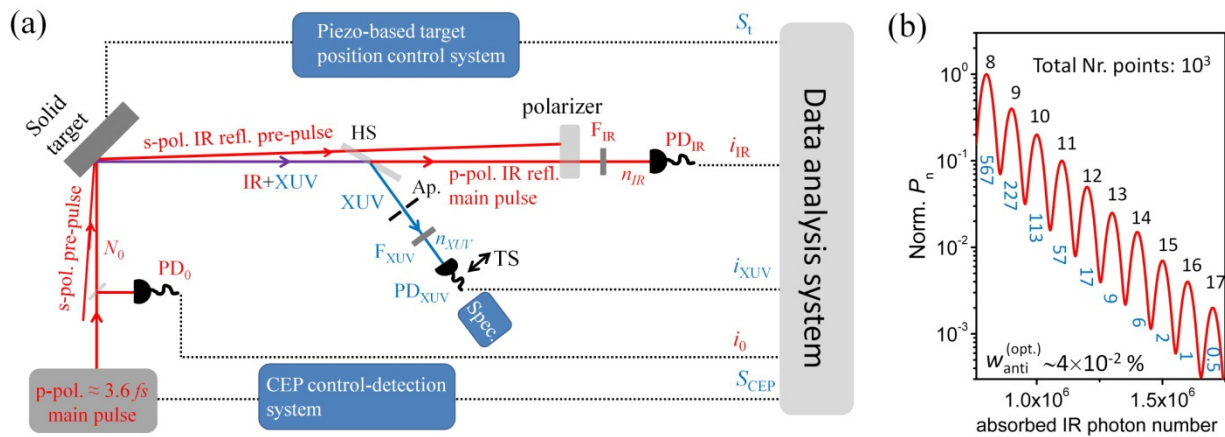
(a)

Piezo-based target position control system

$S_t$

Solid target

s-pol. IR refl. pre-pulse

HS

polarizer

$F_{IR}$

$PD_{IR}$

$i_{IR}$

IR+XUV

p-pol. IR refl. main pulse

$n_{IR}$

XUV

Ap.

$F_{XUV}$

$n_{XUV}$

TS

$PD_{XUV}$

Spec.

s-pol. pre-pulse

$N_0$

$PD_0$

$i_{XUV}$

$i_0$

p-pol. ≈ 3.6 fs main pulse

CEP control-detection system

$S_{CEP}$

Data analysis system

(b)

Total Nr. points: $10^3$

Norm. $P_n$

$10^0$

$10^{-1}$

$10^{-2}$

$10^{-3}$

8
9
10
11
12
13
14
15
16
17

567
227
113
57
17
9
6
2
1
0.5

$w_{anti}^{(opt.)}$ ~$4\times10^{-2}$ %

$1.0\times10^6$

$1.5\times10^6$

absorbed IR photon number